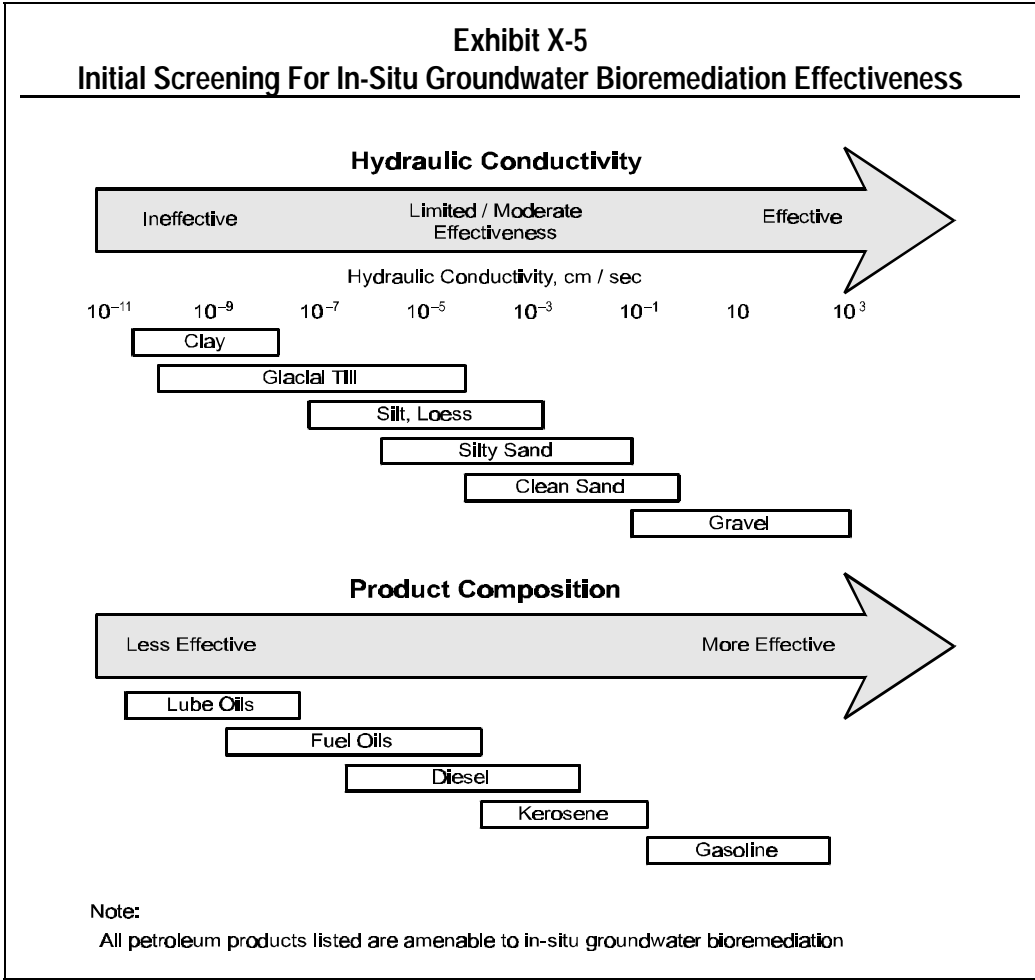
Exhibit X-5
Initial Screening For In-Situ Groundwater Bioremediation Effectiveness

Hydraulic Conductivity

Ineffective

Limited / Moderate Effectiveness

Effective

Hydraulic Conductivity, cm / sec

$10^{-11}$ $10^{-9}$ $10^{-7}$ $10^{-5}$ $10^{-3}$ $10^{-1}$ 10 $10^{3}$

Clay

Glacial Till

Silt, Loess

Silty Sand

Clean Sand

Gravel

Product Composition

Less Effective

More Effective

Lube Oils

Fuel Oils

Diesel

Kerosene

Gasoline

Note:
All petroleum products listed are amenable to in-situ groundwater bioremediation